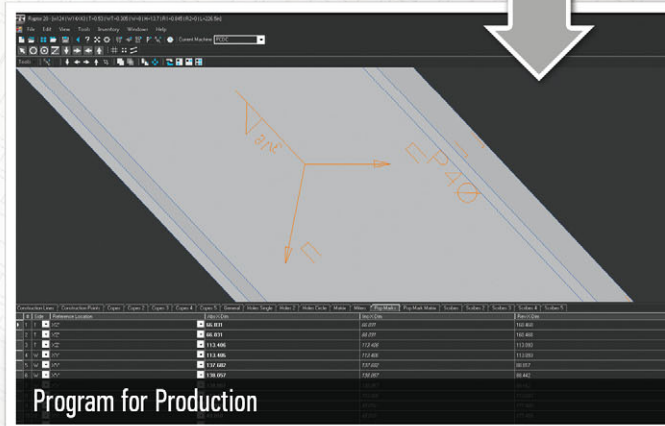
File Edit View Tools Inventory Windows Help

Current Machine

Tools

ant

E-P40

E

Construction Lines | Construction Points | Copes 1 | Copes 2 | Copes 3 | Copes 4 | Copes 5 | General | Holes Single | Holes 2 | Holes Circle | Holes | Pop Marks | Pop Mark Holes | Scribes | Scribes 2 | Scribes 3 | Scribes 4 | Scribes 5

| # | Side | Reference Location | Start X Dim | End X Dim | Plan X Dim |
|---|---|---|---|---|---|
| 1 | T | | 46.811 | 46.811 | 160.466 |
| 2 | T | | 46.811 | 46.811 | 160.466 |
| 3 | T | | 113.406 | 113.406 | 113.093 |
| 4 | W | | 113.406 | 113.406 | 113.093 |
| 5 | W | | 137.602 | 137.602 | 80.517 |
| 6 | W | | 138.057 | 138.057 | 80.442 |

Program for Production